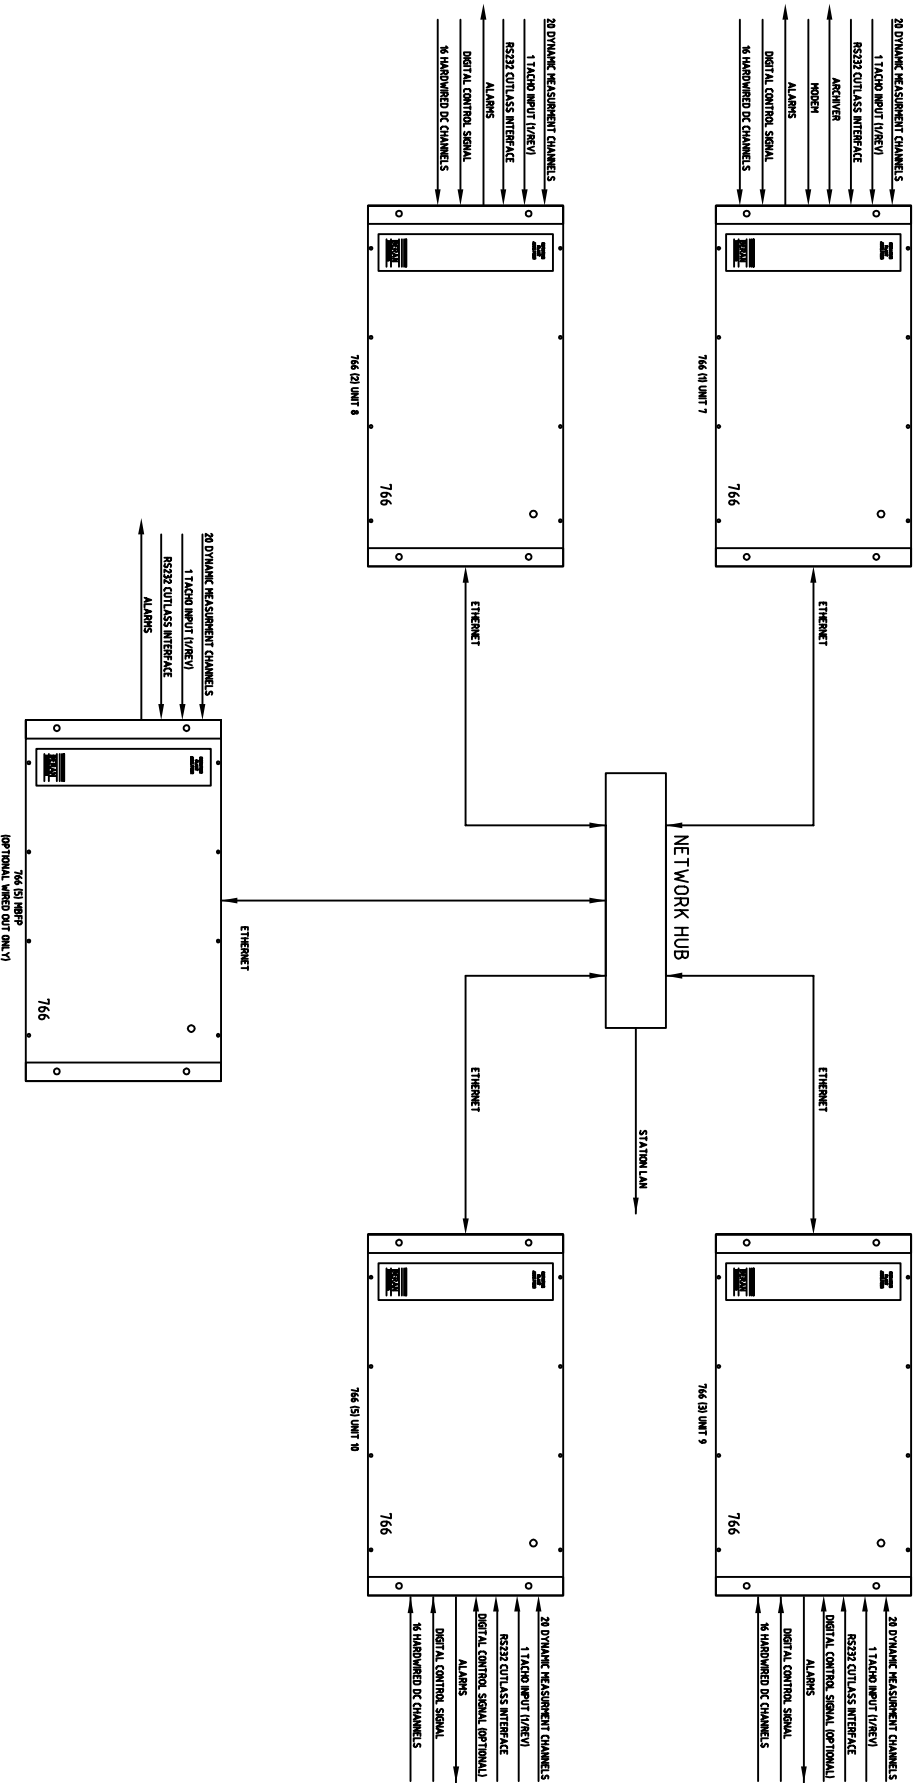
20 DYNAMIC MEASURMENT CHANNELS
1 TACHO INPUT (1/REV)
RS232 CUTLASS INTERFACE
ARCHIVER
MODEM
ALARMS
DIGITAL CONTROL SIGNAL
16 HARDWIRED DC CHANNELS

766 (1) UNIT 7
766

ETHERNET

20 DYNAMIC MEASURMENT CHANNELS
1 TACHO INPUT (1/REV)
RS232 CUTLASS INTERFACE
ALARMS
DIGITAL CONTROL SIGNAL
16 HARDWIRED DC CHANNELS

766 (2) UNIT 8
766

ETHERNET

20 DYNAMIC MEASURMENT CHANNELS
1 TACHO INPUT (1/REV)
RS232 CUTLASS INTERFACE
ALARMS

766 (5) MBFP
(OPTIONAL WIRED OUT ONLY)
766

ETHERNET

NETWORK HUB

STATION LAN

ETHERNET

ETHERNET

766 (3) UNIT 9
766

20 DYNAMIC MEASURMENT CHANNELS
1 TACHO INPUT (1/REV)
RS232 CUTLASS INTERFACE
DIGITAL CONTROL SIGNAL (OPTIONAL)
ALARMS
DIGITAL CONTROL SIGNAL
16 HARDWIRED DC CHANNELS

766 (5) UNIT 10
766

20 DYNAMIC MEASURMENT CHANNELS
1 TACHO INPUT (1/REV)
RS232 CUTLASS INTERFACE
DIGITAL CONTROL SIGNAL (OPTIONAL)
ALARMS
DIGITAL CONTROL SIGNAL
16 HARDWIRED DC CHANNELS